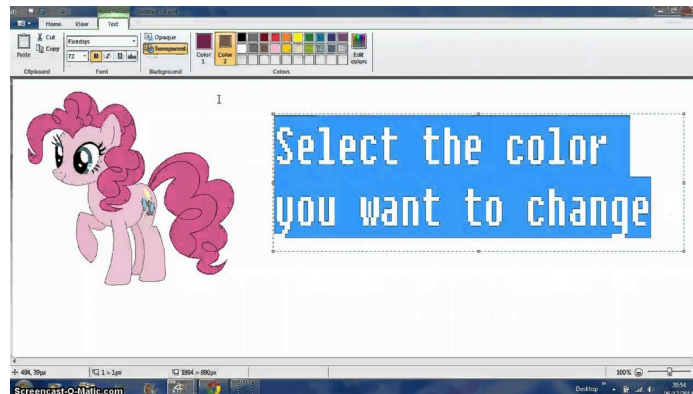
Untitled - Paint

Home View Text

Cut
Copy
Paste
Clipboard

Fixedsys
72
B I U abc
Font

Opaque
Transparent
Background

Color 1
Color 2
Edit colors
Colors

Select the color you want to change

404, 39px
1 × 1px
1004 × 990px
100%

Screencast-O-Matic.com

Desktop
20:54